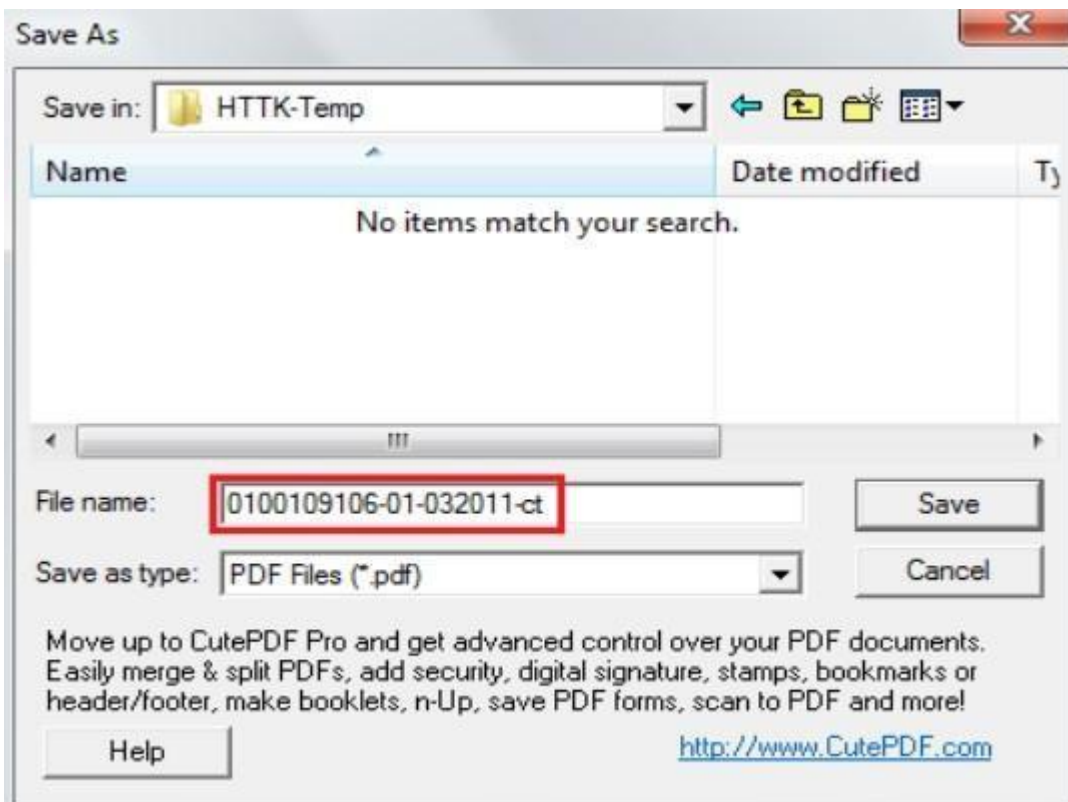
Save As

Save in: HTTK-Temp

| Name | Date modified | Ty |
|---|---|---|
| No items match your search. | | |

File name: 0100109106-01-032011-ct

Save

Save as type: PDF Files (*.pdf)

Cancel

Move up to CutePDF Pro and get advanced control over your PDF documents. Easily merge & split PDFs, add security, digital signature, stamps, bookmarks or header/footer, make booklets, n-Up, save PDF forms, scan to PDF and more!

Help

http://www.CutePDF.com